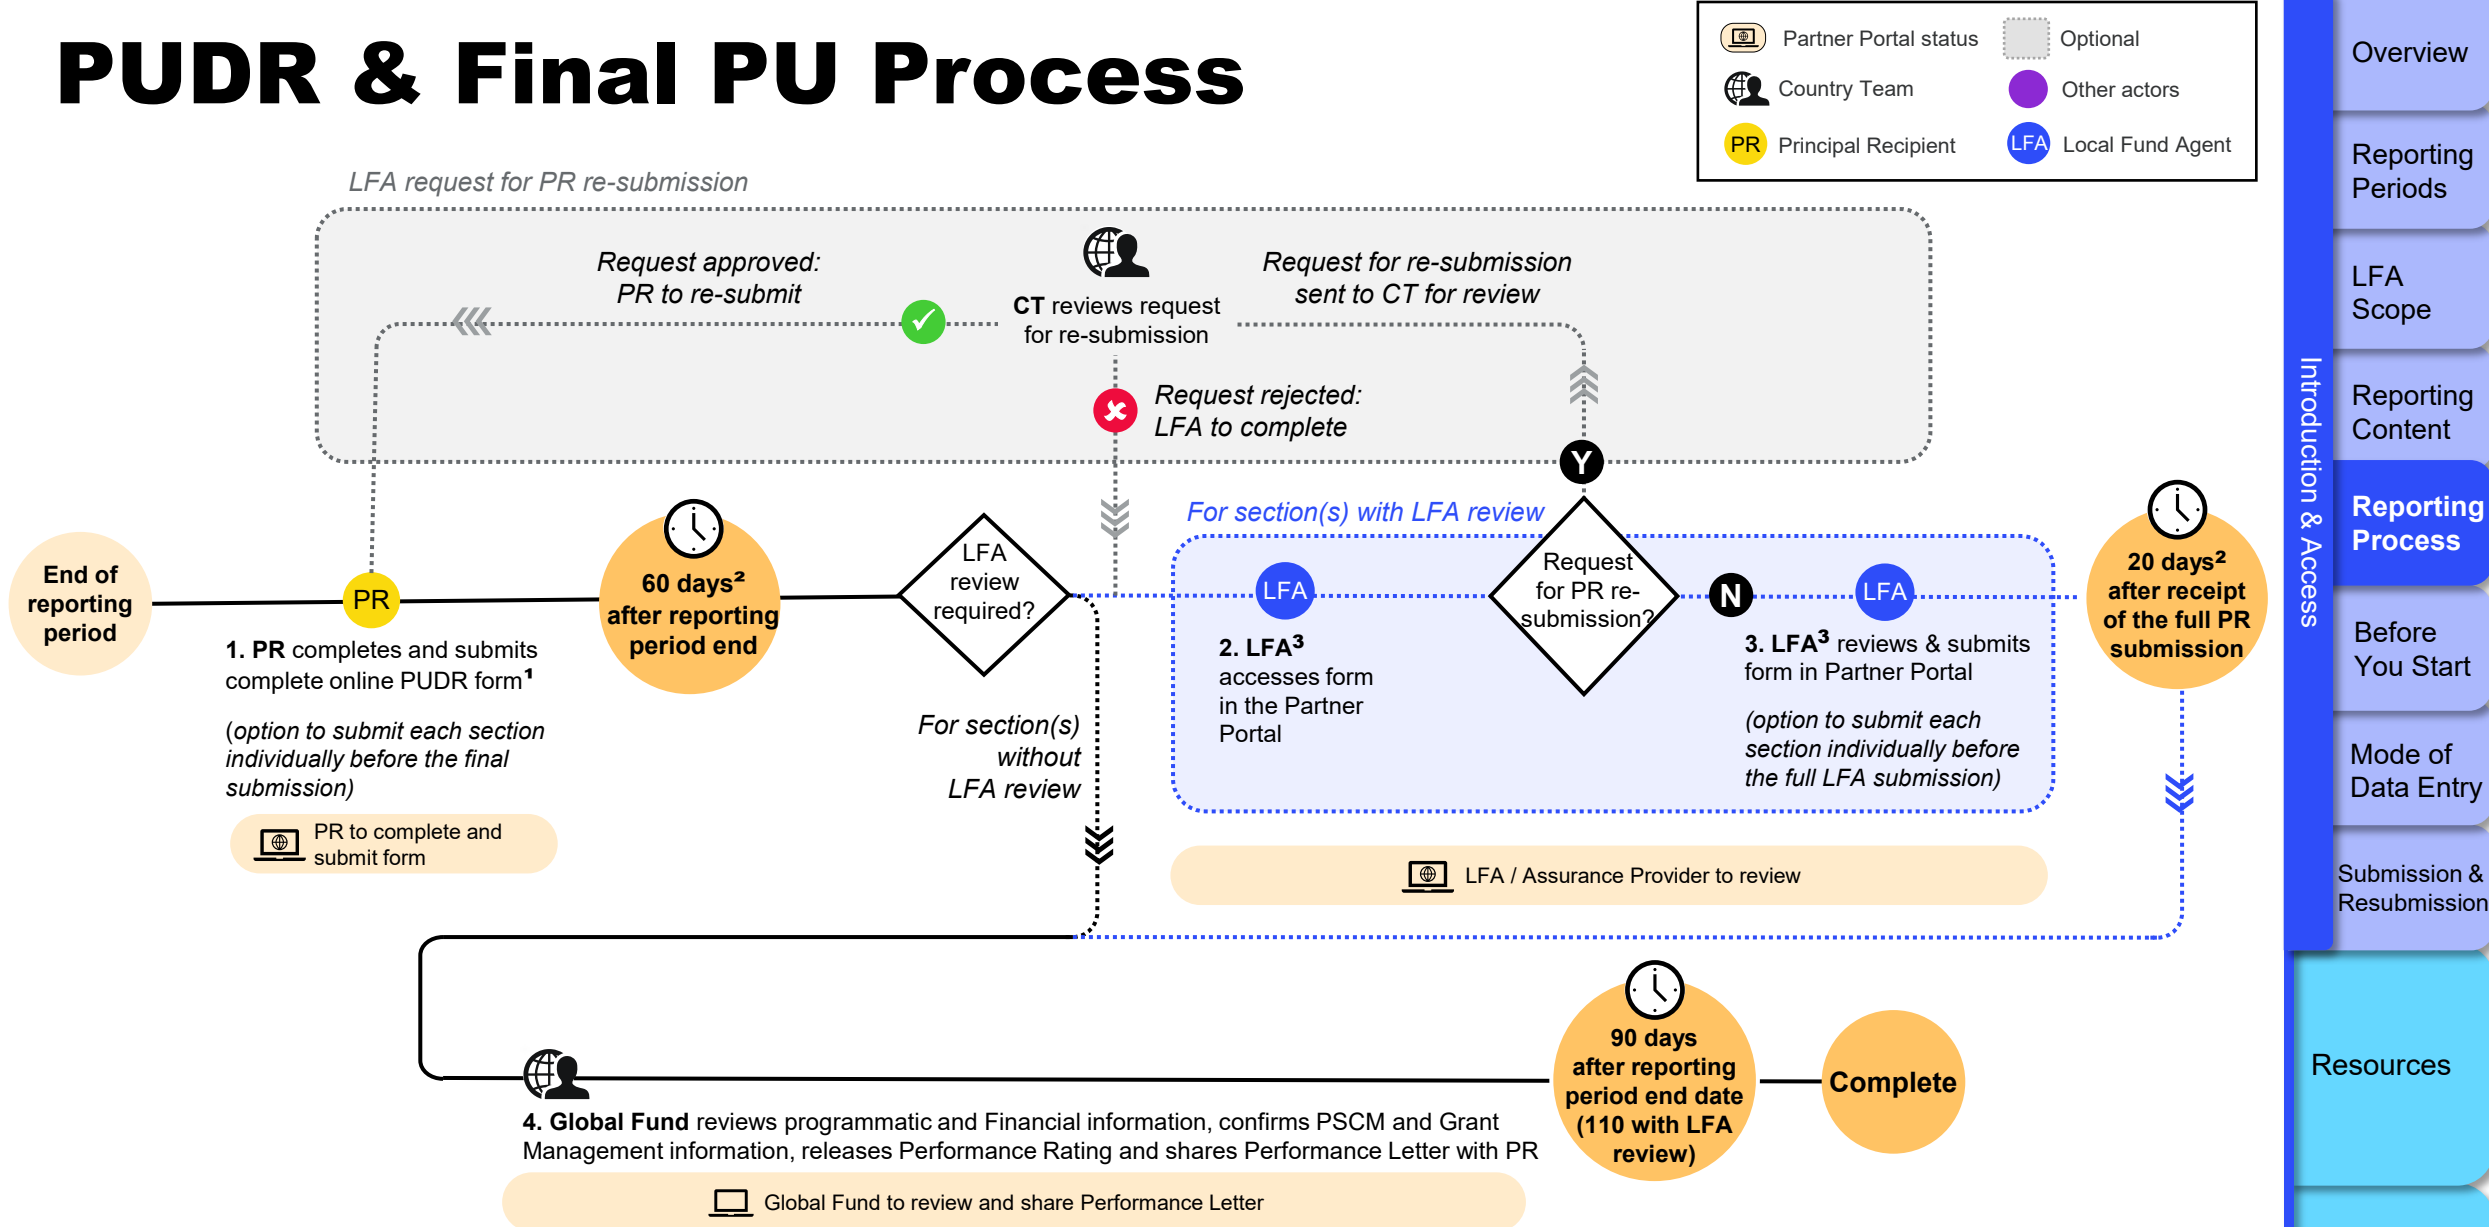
PUDR & Final PU Process

Partner Portal status
Optional
Country Team
Other actors
PR Principal Recipient
LFA Local Fund Agent

LFA request for PR re-submission

Request approved: PR to re-submit

CT reviews request for re-submission

Request for re-submission sent to CT for review

Request rejected: LFA to complete

Y

For section(s) with LFA review

End of reporting period

PR

1. PR completes and submits complete online PUDR form$^1$

(option to submit each section individually before the final submission)

PR to complete and submit form

60 days$^2$ after reporting period end

LFA review required?

For section(s) without LFA review

LFA

2. LFA$^3$ accesses form in the Partner Portal

Request for PR re-submission?

N

LFA

3. LFA$^3$ reviews & submits form in Partner Portal

(option to submit each section individually before the full LFA submission)

LFA / Assurance Provider to review

20 days$^2$ after receipt of the full PR submission

4. Global Fund reviews programmatic and Financial information, confirms PSCM and Grant Management information, releases Performance Rating and shares Performance Letter with PR

Global Fund to review and share Performance Letter

90 days after reporting period end date (110 with LFA review)

Complete

Introduction & Access

Overview
Reporting Periods
LFA Scope
Reporting Content
Reporting Process
Before You Start
Mode of Data Entry
Submission & Resubmission
Resources